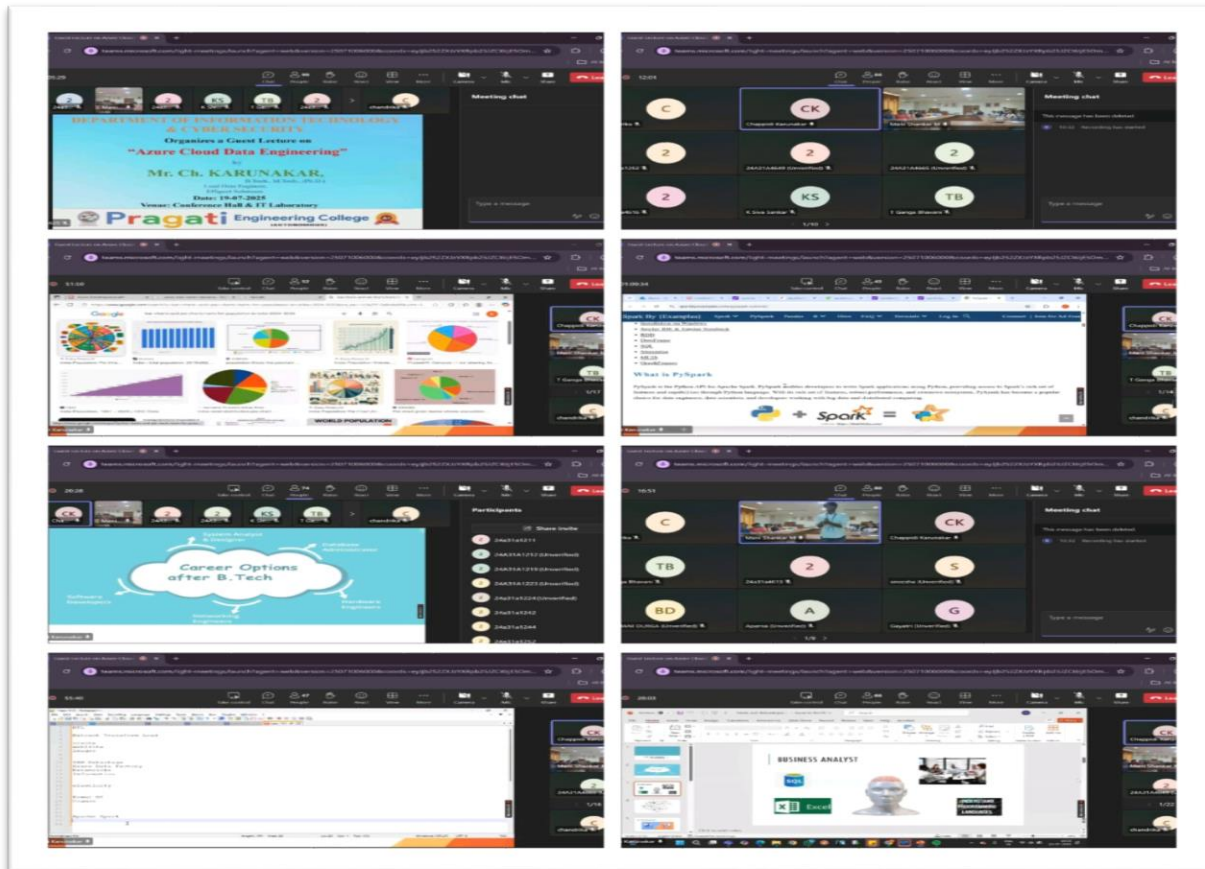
DEPARTMENT OF INFORMATION TECHNOLOGY & CYBER SECURITY
Organizes a Guest Lecture on
"Azure Cloud Data Engineering"
by
Mr. Ch. KARUNAKAR,
Date: 19-07-2025
Venue: Conference Hall & IT Laboratory
Pragati Engineering College

Meeting chat
Type a message

CK
Chappidi Karunakar
KS
TB
Meeting chat
This message has been deleted.
Recording has started
Type a message

WORLD POPULATION

What is PySpark
Spark + = 

Career Options after B.Tech
Participants
Share invite

C
CK
TB
2
S
BD
A
G
Meeting chat
This message has been deleted.
Recording has started
Type a message

BUSINESS ANALYST
Excel